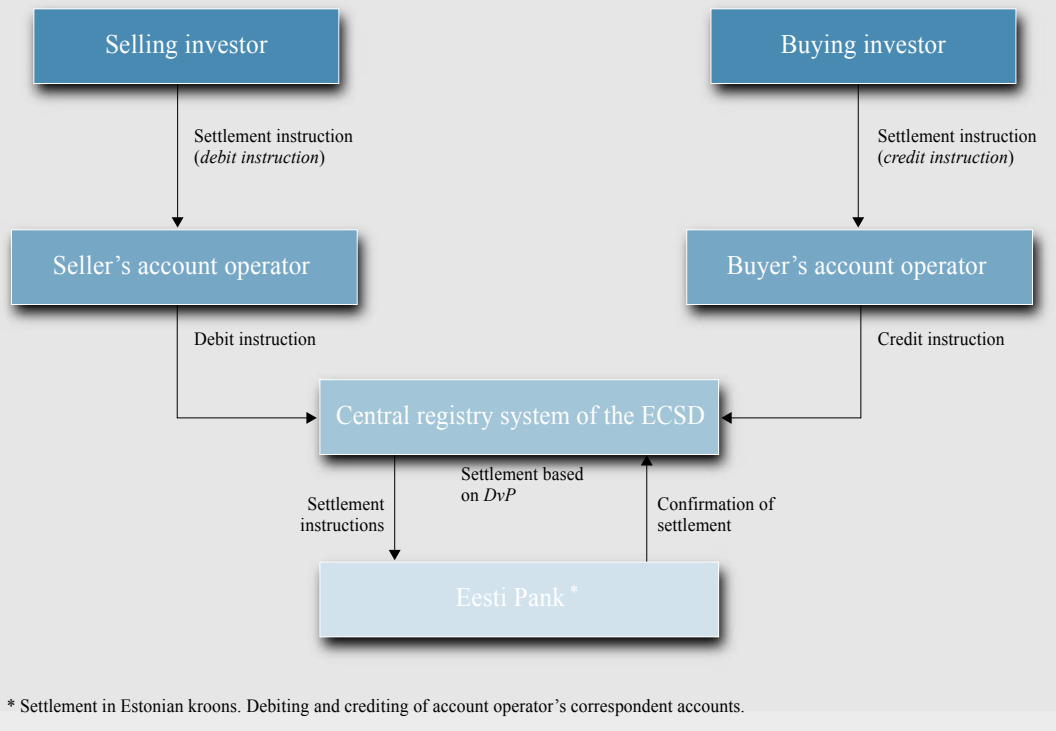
Selling investor

Buying investor

Settlement instruction (*debit instruction*)

Settlement instruction (*credit instruction*)

Seller's account operator

Buyer's account operator

Debit instruction

Credit instruction

Central registry system of the ECSD

Settlement based on *DvP*

Settlement instructions

Confirmation of settlement

Eesti Pank *

* Settlement in Estonian kroons. Debiting and crediting of account operator's correspondent accounts.